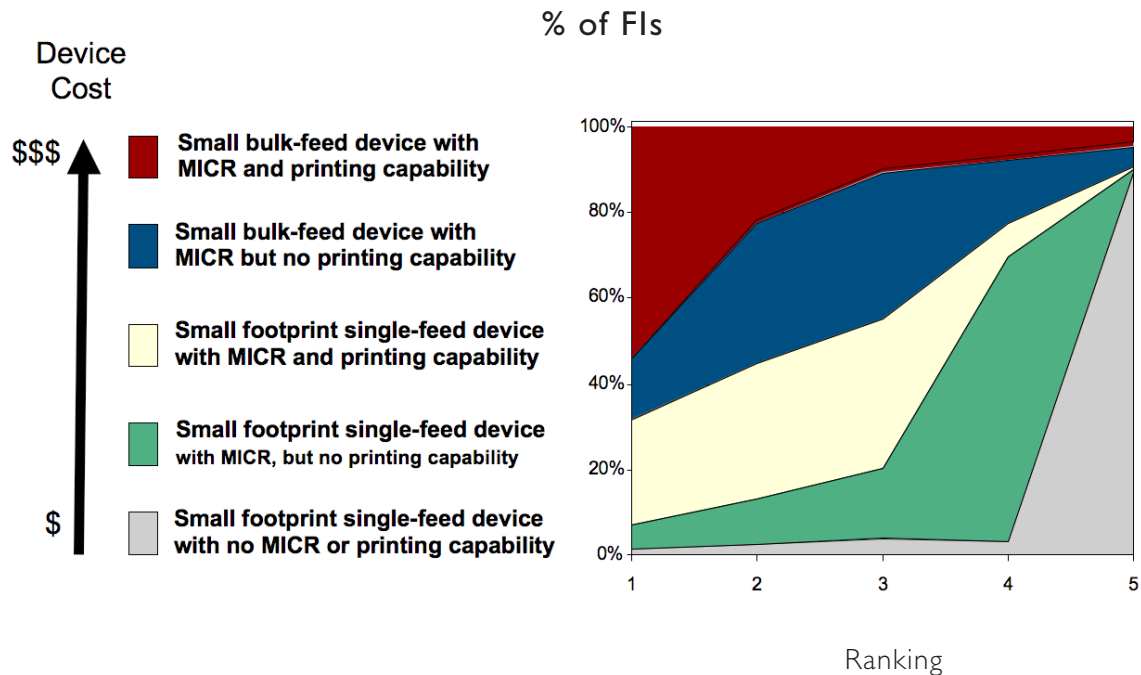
% of FIs

Device Cost

$$$

$

Small bulk-feed device with MICR and printing capability

Small bulk-feed device with MICR but no printing capability

Small footprint single-feed device with MICR and printing capability

Small footprint single-feed device with MICR, but no printing capability

Small footprint single-feed device with no MICR or printing capability

100%
80%
60%
40%
20%
0%

1
2
3
4
5

Ranking